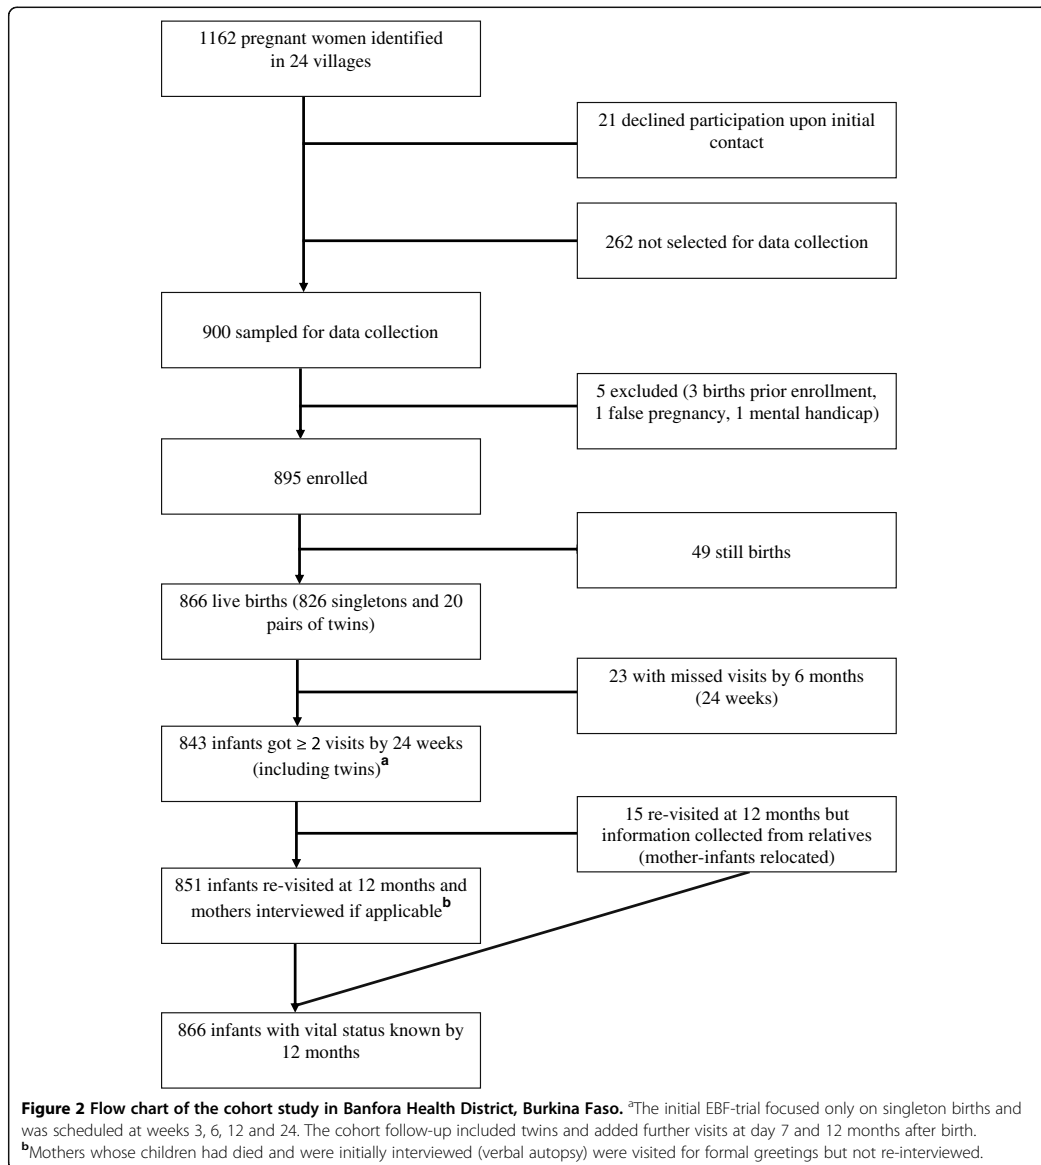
1162 pregnant women identified in 24 villages

21 declined participation upon initial contact

262 not selected for data collection

900 sampled for data collection

5 excluded (3 births prior enrollment, 1 false pregnancy, 1 mental handicap)

895 enrolled

49 still births

866 live births (826 singletons and 20 pairs of twins)

23 with missed visits by 6 months (24 weeks)

843 infants got ≥ 2 visits by 24 weeks (including twins)$^{a}$

15 re-visited at 12 months but information collected from relatives (mother-infants relocated)

851 infants re-visited at 12 months and mothers interviewed if applicable$^{b}$

866 infants with vital status known by 12 months

**Figure 2 Flow chart of the cohort study in Banfora Health District, Burkina Faso.** $^{a}$The initial EBF-trial focused only on singleton births and was scheduled at weeks 3, 6, 12 and 24. The cohort follow-up included twins and added further visits at day 7 and 12 months after birth. $^{b}$Mothers whose children had died and were initially interviewed (verbal autopsy) were visited for formal greetings but not re-interviewed.